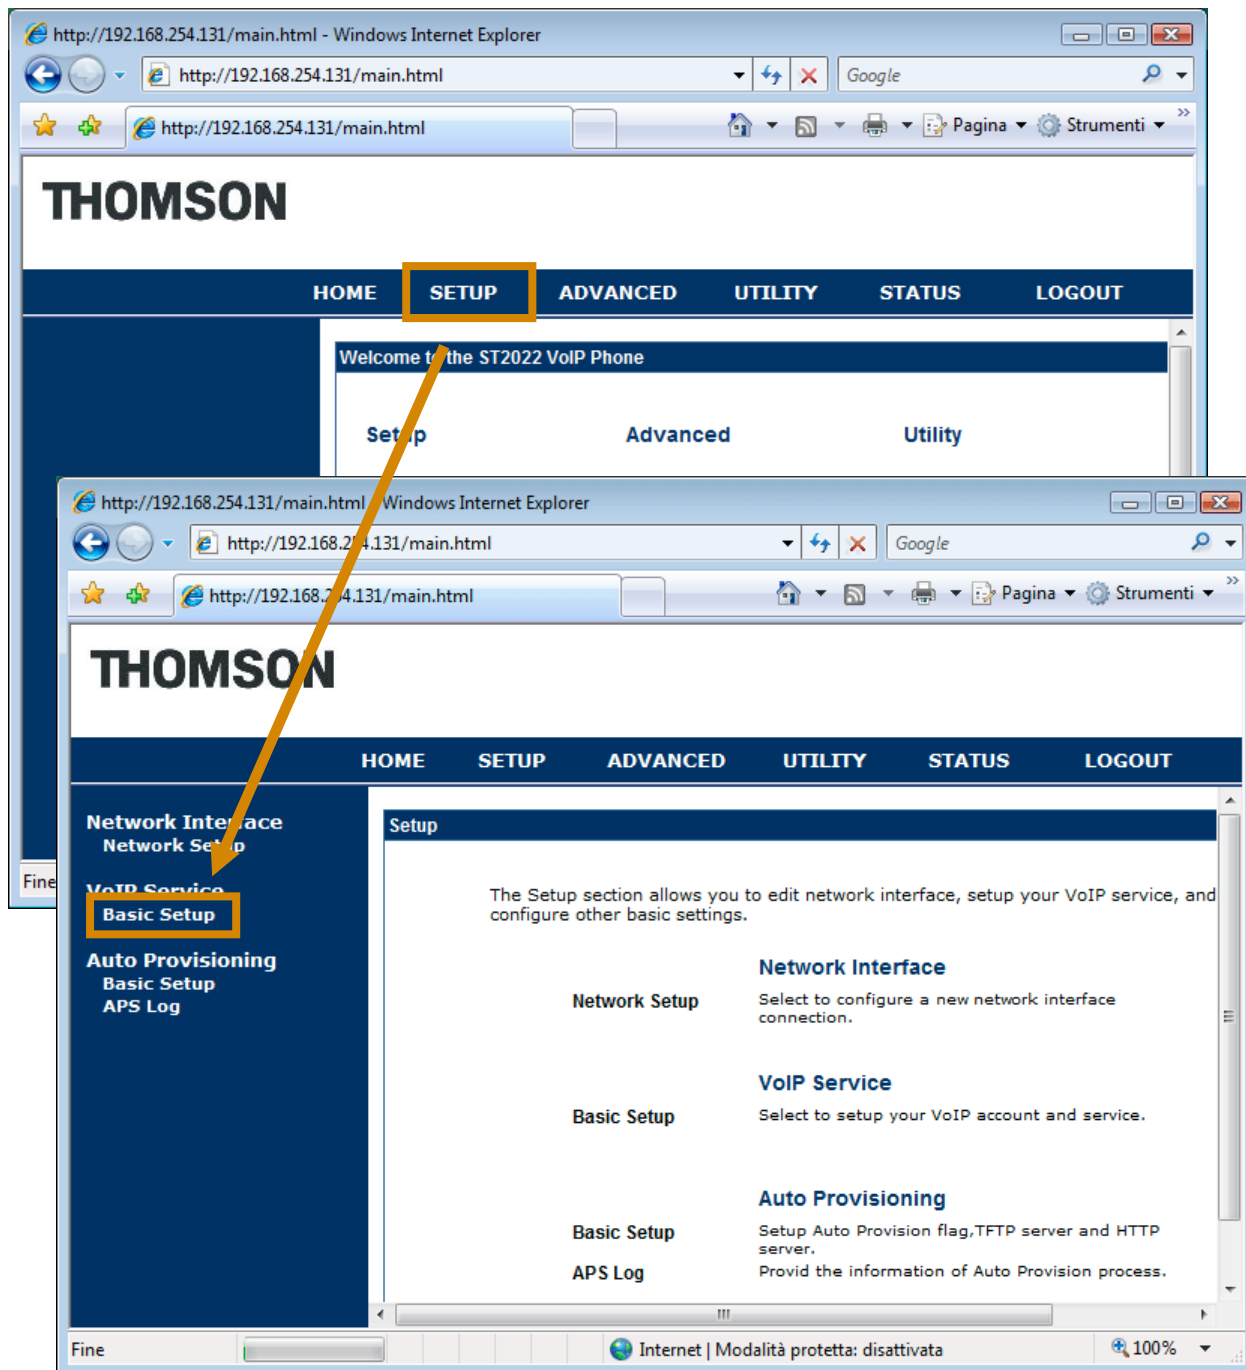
http://192.168.254.131/main.html - Windows Internet Explorer

http://192.168.254.131/main.html

Google

http://192.168.254.131/main.html

Pagina Strumenti

THOMSON

HOME SETUP ADVANCED UTILITY STATUS LOGOUT

Welcome t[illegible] the ST2022 VoIP Phone

Set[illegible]p Advanced Utility

Fine

http://192.168.254.131/main.html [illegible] Windows Internet Explorer

http://192.168.2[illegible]4.131/main.html

Google

http://192.168.2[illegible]4.131/main.html

Pagina Strumenti

THOMSON

HOME SETUP ADVANCED UTILITY STATUS LOGOUT

Network Inte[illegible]ace
Network Se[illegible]p

VoIP Service
Basic Setup

Auto Provisioning
Basic Setup
APS Log

Setup

The Setup section allows you to edit network interface, setup your VoIP service, and configure other basic settings.

Network Interface
Network Setup Select to configure a new network interface connection.

VoIP Service
Basic Setup Select to setup your VoIP account and service.

Auto Provisioning
Basic Setup Setup Auto Provision flag,TFTP server and HTTP server.
APS Log Provid the information of Auto Provision process.

Fine Internet | Modalità protetta: disattivata 100%